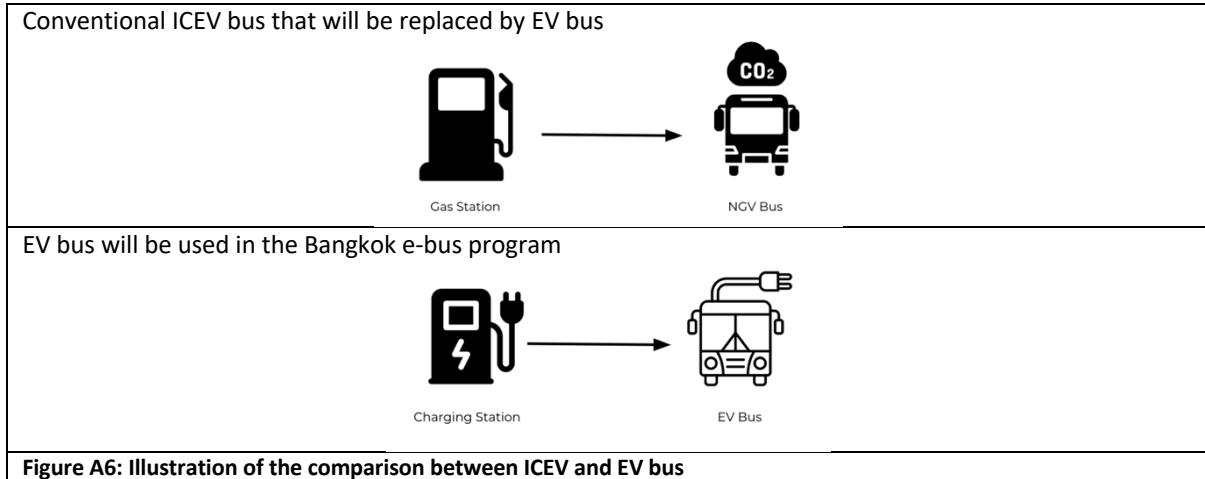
Conventional ICEV bus that will be replaced by EV bus

$CO_2$

Gas Station

NGV Bus

EV bus will be used in the Bangkok e-bus program

Charging Station

EV Bus

**Figure A6: Illustration of the comparison between ICEV and EV bus**